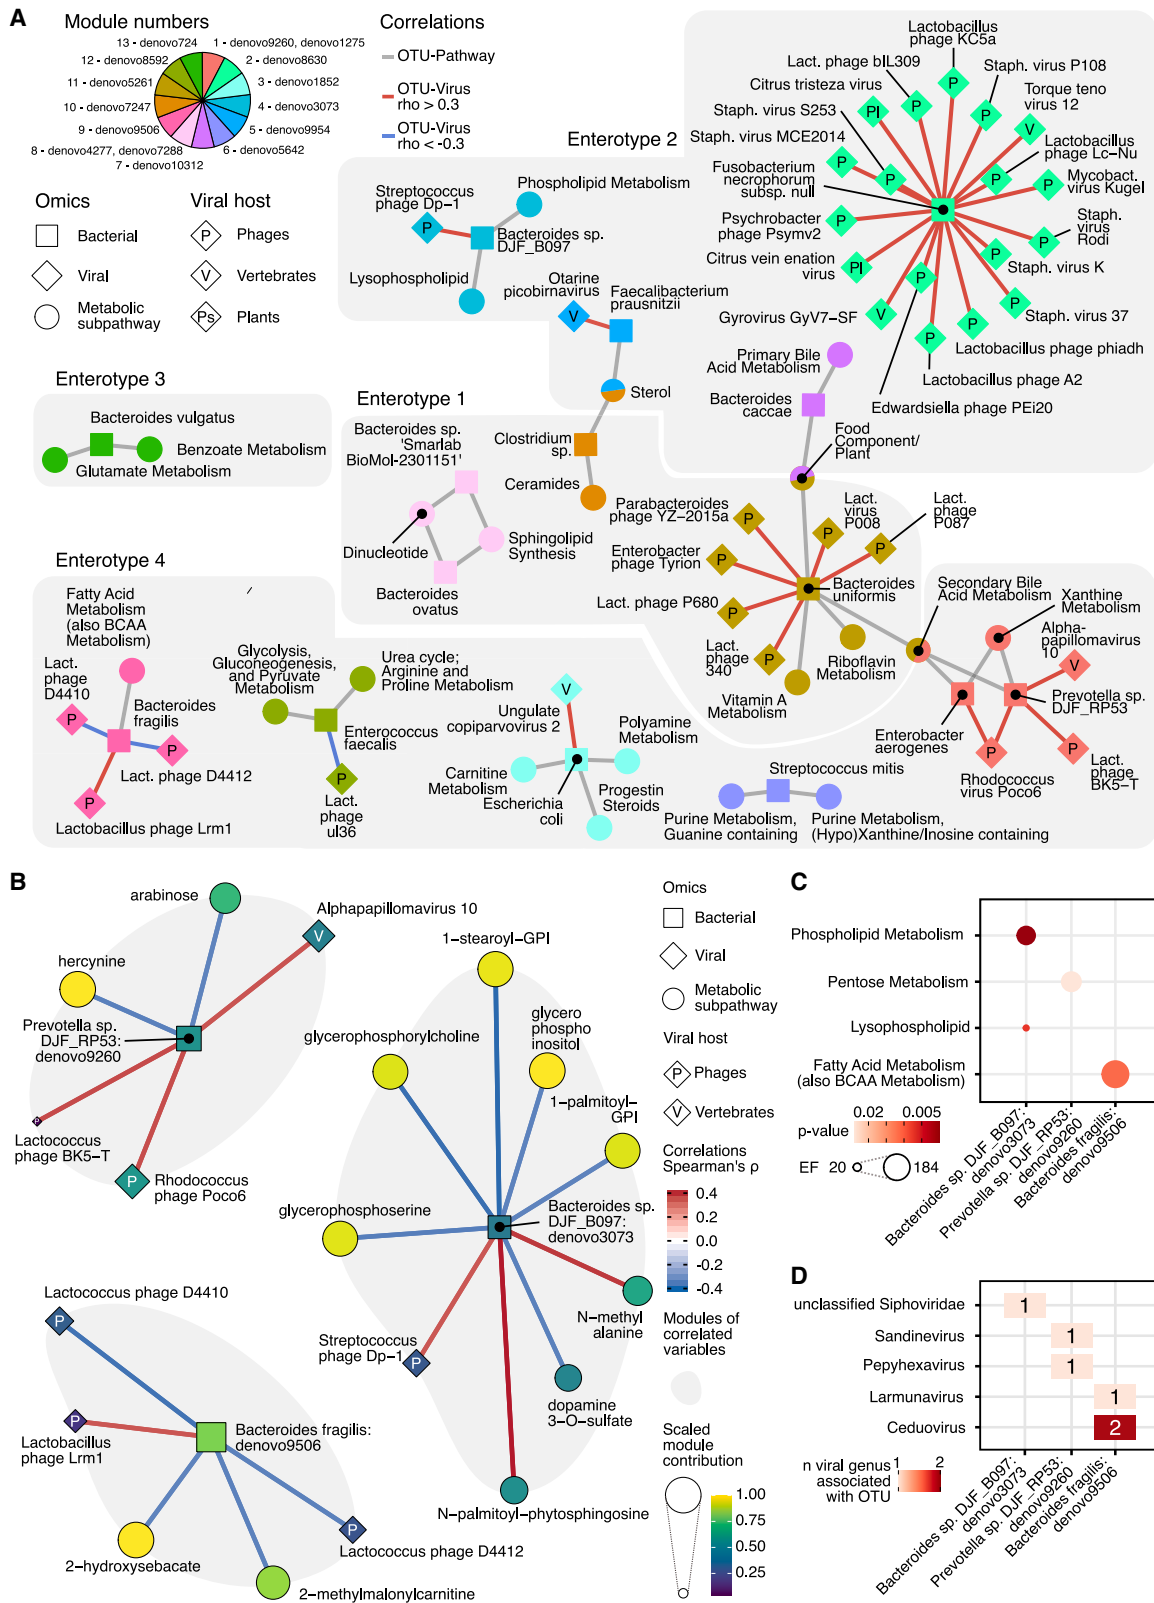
A

Module numbers

13 - denovo724
1 - denovo9260, denovo1275
12 - denovo8592
2 - denovo8630
11 - denovo5261
3 - denovo1852
10 - denovo7247
4 - denovo3073
9 - denovo9506
5 - denovo9954
8 - denovo4277, denovo7288
6 - denovo5642
7 - denovo10312

Correlations
OTU-Pathway
OTU-Virus rho > 0.3
OTU-Virus rho < -0.3

Omics
Bacterial
Viral
Metabolic subpathway

Viral host
P Phages
V Vertebrates
Ps Plants

Enterotype 2
Streptococcus phage Dp−1
Phospholipid Metabolism
Bacteroides sp. DJF_B097
Lysophospholipid
Otarine picobirnavirus
Faecalibacterium prausnitzii
Sterol
Lactobacillus phage KC5a
Lact. phage bIL309
Staph. virus P108
Citrus tristeza virus
Torque teno virus 12
Staph. virus S253
Staph. virus MCE2014
Lactobacillus phage Lc−Nu
Fusobacterium necrophorum subsp. null
Mycobact. virus Kugel
Psychrobacter phage Psymv2
Staph. virus Rodi
Citrus vein enation virus
Staph. virus K
Gyrovirus GyV7−SF
Staph. virus 37
Lactobacillus phage phiadh
Primary Bile Acid Metabolism
Lactobacillus phage A2
Bacteroides caccae
Edwardsiella phage PEi20

Enterotype 3
Bacteroides vulgatus
Benzoate Metabolism
Glutamate Metabolism

Enterotype 1
Bacteroides sp. 'Smarlab BioMol-2301151'
Clostridium sp.
Ceramides
Food Component/ Plant
Dinucleotide
Sphingolipid Synthesis
Bacteroides ovatus
Parabacteroides phage YZ−2015a
Lact. virus P008
Lact. phage P087
Enterobacter phage Tyrion
Bacteroides uniformis
Lact. phage P680
Lact. phage 340
Riboflavin Metabolism
Vitamin A Metabolism

Enterotype 4
Fatty Acid Metabolism (also BCAA Metabolism)
Lact. phage D4410
Bacteroides fragilis
Lact. phage D4412
Lactobacillus phage Lrm1
Glycolysis, Gluconeogenesis, and Pyruvate Metabolism
Urea cycle; Arginine and Proline Metabolism
Enterococcus faecalis
Lact. phage ul36
Ungulate copiparvovirus 2
Polyamine Metabolism
Carnitine Metabolism
Escherichia coli
Progestin Steroids
Streptococcus mitis
Purine Metabolism, Guanine containing
Purine Metabolism, (Hypo)Xanthine/Inosine containing
Secondary Bile Acid Metabolism
Xanthine Metabolism
Alpha-papillomavirus 10
Prevotella sp. DJF_RP53
Enterobacter aerogenes
Rhodococcus virus Poco6
Lact. phage BK5−T

B
arabinose
Alphapapillomavirus 10
hercynine
Prevotella sp. DJF_RP53: denovo9260
Lactococcus phage BK5−T
Rhodococcus phage Poco6
1−stearoyl−GPI
glycerophosphorylcholine
glycero phospho inositol
1−palmitoyl−GPI
glycerophosphoserine
Bacteroides sp. DJF_B097: denovo3073
N−methyl alanine
Streptococcus phage Dp−1
dopamine 3−O−sulfate
N−palmitoyl−phytosphingosine
Lactococcus phage D4410
Lactobacillus phage Lrm1
Bacteroides fragilis: denovo9506
Lactococcus phage D4412
2−hydroxysebacate
2−methylmalonylcarnitine

Omics
Bacterial
Viral
Metabolic subpathway
Viral host
P Phages
V Vertebrates
Correlations Spearman's ρ
0.4
0.2
0.0
−0.2
−0.4
Modules of correlated variables
Scaled module contribution
1.00
0.75
0.50
0.25

C
Phospholipid Metabolism
Pentose Metabolism
Lysophospholipid
Fatty Acid Metabolism (also BCAA Metabolism)
p-value 0.02 0.005
EF 20 184
Bacteroides sp. DJF_B097: denovo3073
Prevotella sp. DJF_RP53: denovo9260
Bacteroides fragilis: denovo9506

D
unclassified Siphoviridae 1
Sandinevirus 1
Pepyhexavirus 1
Larmunavirus 1
Ceduovirus 2
n viral genus associated with OTU 1 2
Bacteroides sp. DJF_B097: denovo3073
Prevotella sp. DJF_RP53: denovo9260
Bacteroides fragilis: denovo9506